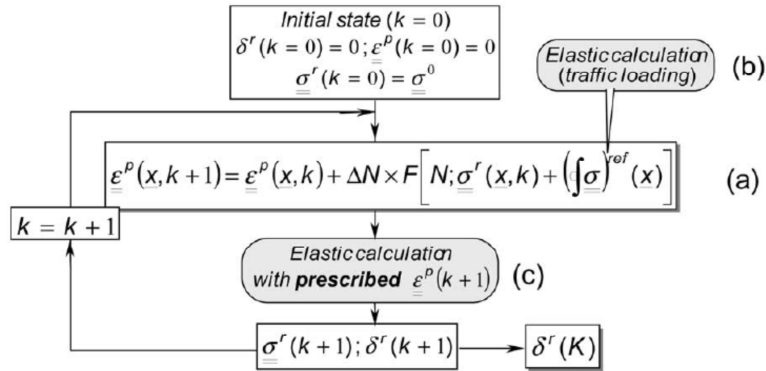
Initial state ($k = 0$)
$\underline{\underline{\delta}}^r(k=0)=0 ; \underline{\underline{\varepsilon}}^p(k=0)=0$
$\underline{\underline{\sigma}}^r(k=0)=\underline{\underline{\sigma}}^0$

Elastic calculation (traffic loading)

(b)

$\underline{\underline{\varepsilon}}^p(\underline{x},k+1)=\underline{\underline{\varepsilon}}^p(\underline{x},k)+\Delta N\times F\left[N;\underline{\underline{\sigma}}^r(\underline{x},k)+\left(\int\underline{\underline{\sigma}}\right)^{ref}(\underline{x})\right]$

(a)

$k = k+1$

Elastic calculation with **prescribed** $\underline{\underline{\varepsilon}}^p(k+1)$

(c)

$\underline{\underline{\sigma}}^r(k+1) ; \delta^r(k+1)$

$\delta^r(K)$